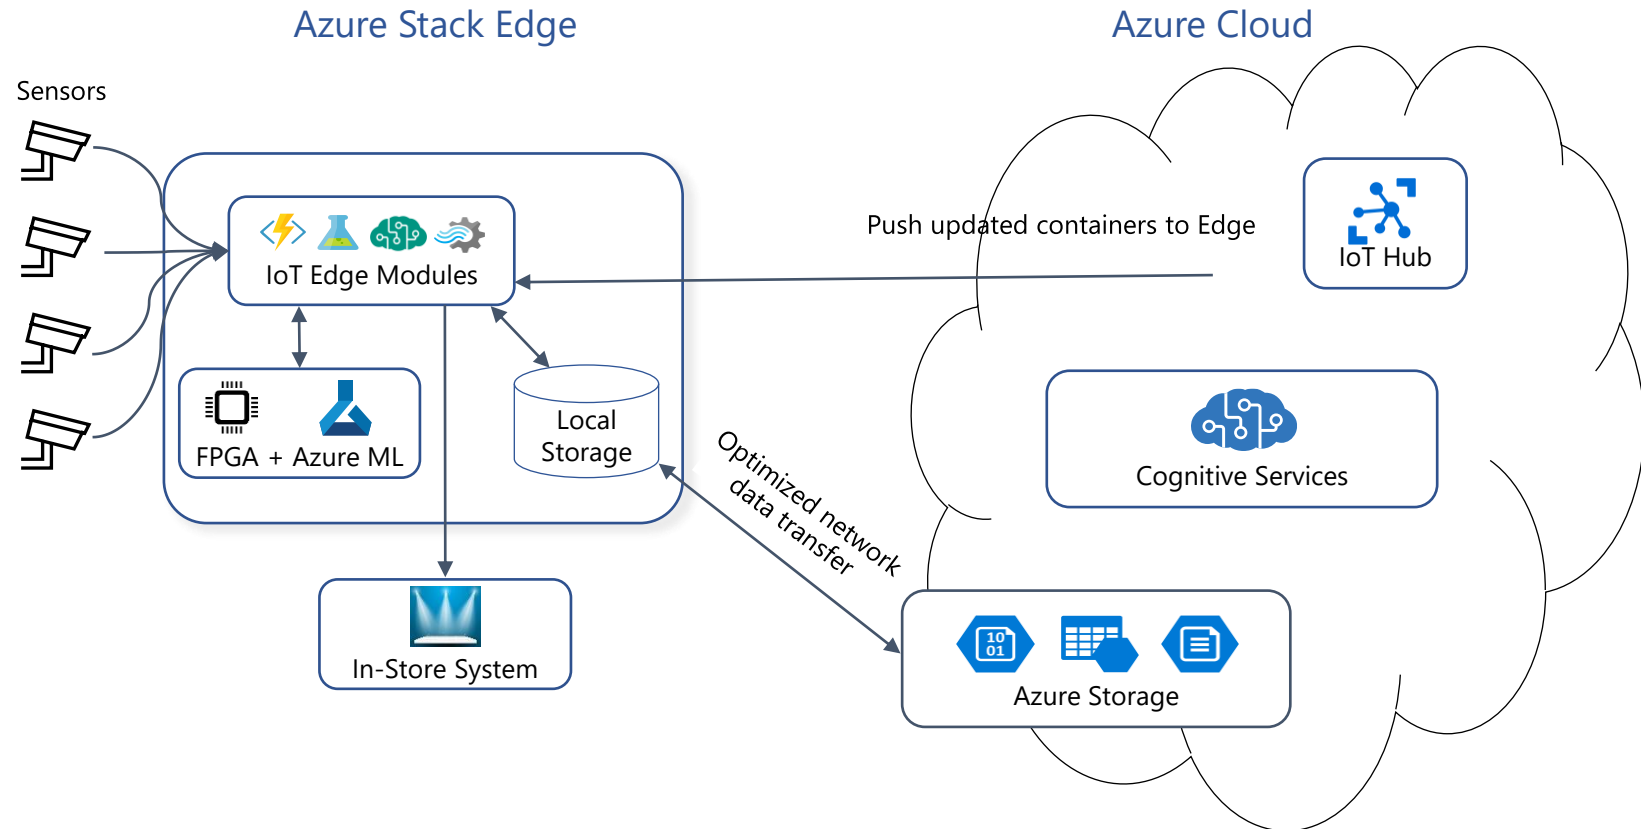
Azure Stack Edge

Azure Cloud

Sensors

IoT Edge Modules

FPGA + Azure ML

Local Storage

In-Store System

Push updated containers to Edge

IoT Hub

Cognitive Services

Optimized network data transfer

10 01

Azure Storage